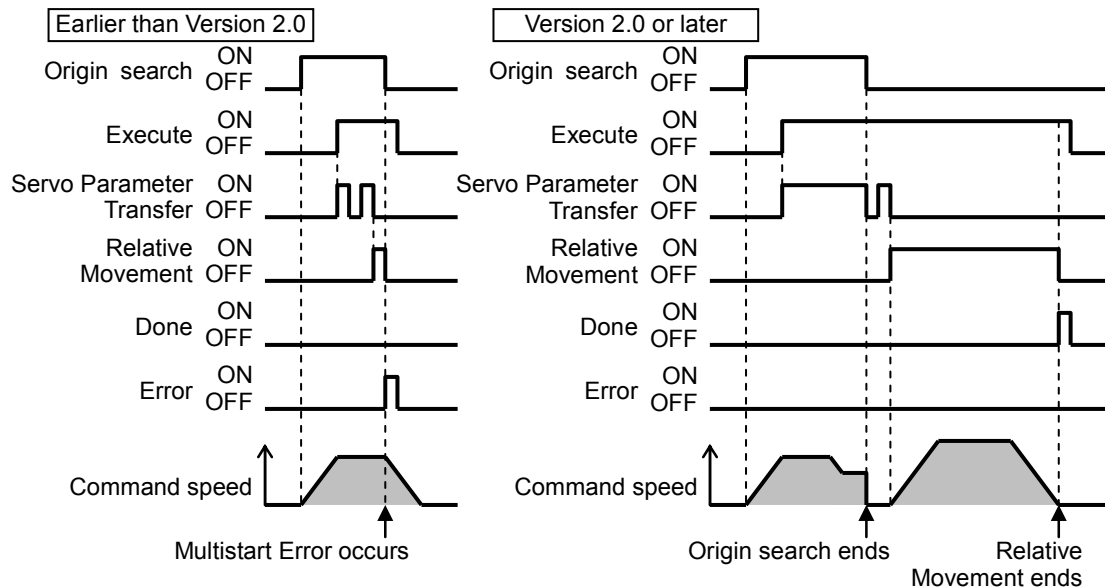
Earlier than Version 2.0

Origin search ON OFF

Execute ON OFF

Servo Parameter Transfer ON OFF

Relative Movement ON OFF

Done ON OFF

Error ON OFF

Command speed

Multistart Error occurs

Version 2.0 or later

Origin search ON OFF

Execute ON OFF

Servo Parameter Transfer ON OFF

Relative Movement ON OFF

Done ON OFF

Error ON OFF

Command speed

Origin search ends

Relative Movement ends